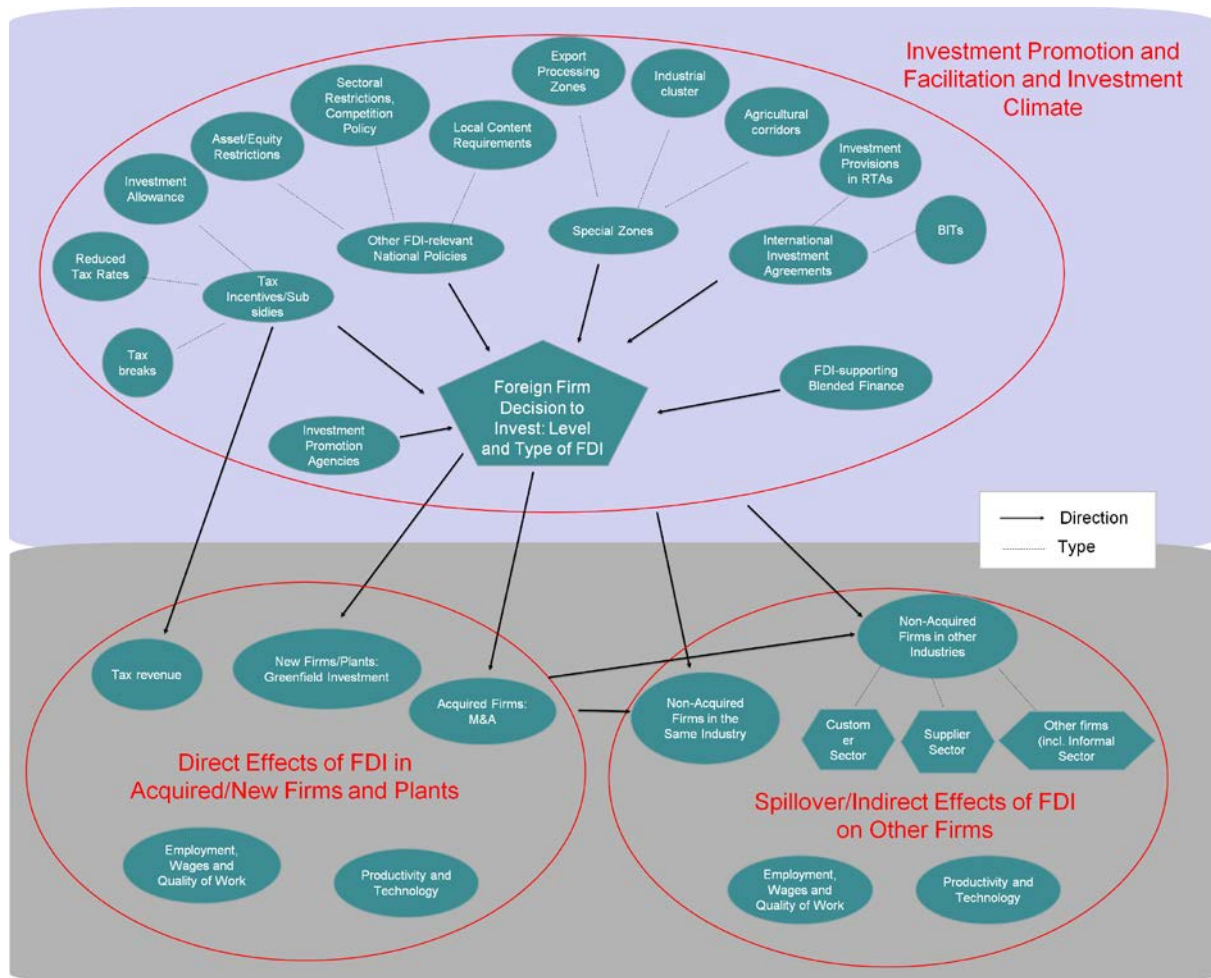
Investment Promotion and Facilitation and Investment Climate

Export Processing Zones

Industrial cluster

Sectoral Restrictions, Competition Policy

Agricultural corridors

Asset/Equity Restrictions

Local Content Requirements

Investment Provisions in RTAs

Investment Allowance

BITs

Other FDI-relevant National Policies

Special Zones

International Investment Agreements

Reduced Tax Rates

Tax Incentives/Subsidies

Tax breaks

FDI-supporting Blended Finance

Foreign Firm Decision to Invest: Level and Type of FDI

Investment Promotion Agencies

Direction

Type

Non-Acquired Firms in other Industries

Tax revenue

New Firms/Plants: Greenfield Investment

Acquired Firms: M&A

Non-Acquired Firms in the Same Industry

Customer Sector

Supplier Sector

Other firms (incl. Informal Sector

Direct Effects of FDI in Acquired/New Firms and Plants

Spillover/Indirect Effects of FDI on Other Firms

Employment, Wages and Quality of Work

Productivity and Technology

Employment, Wages and Quality of Work

Productivity and Technology